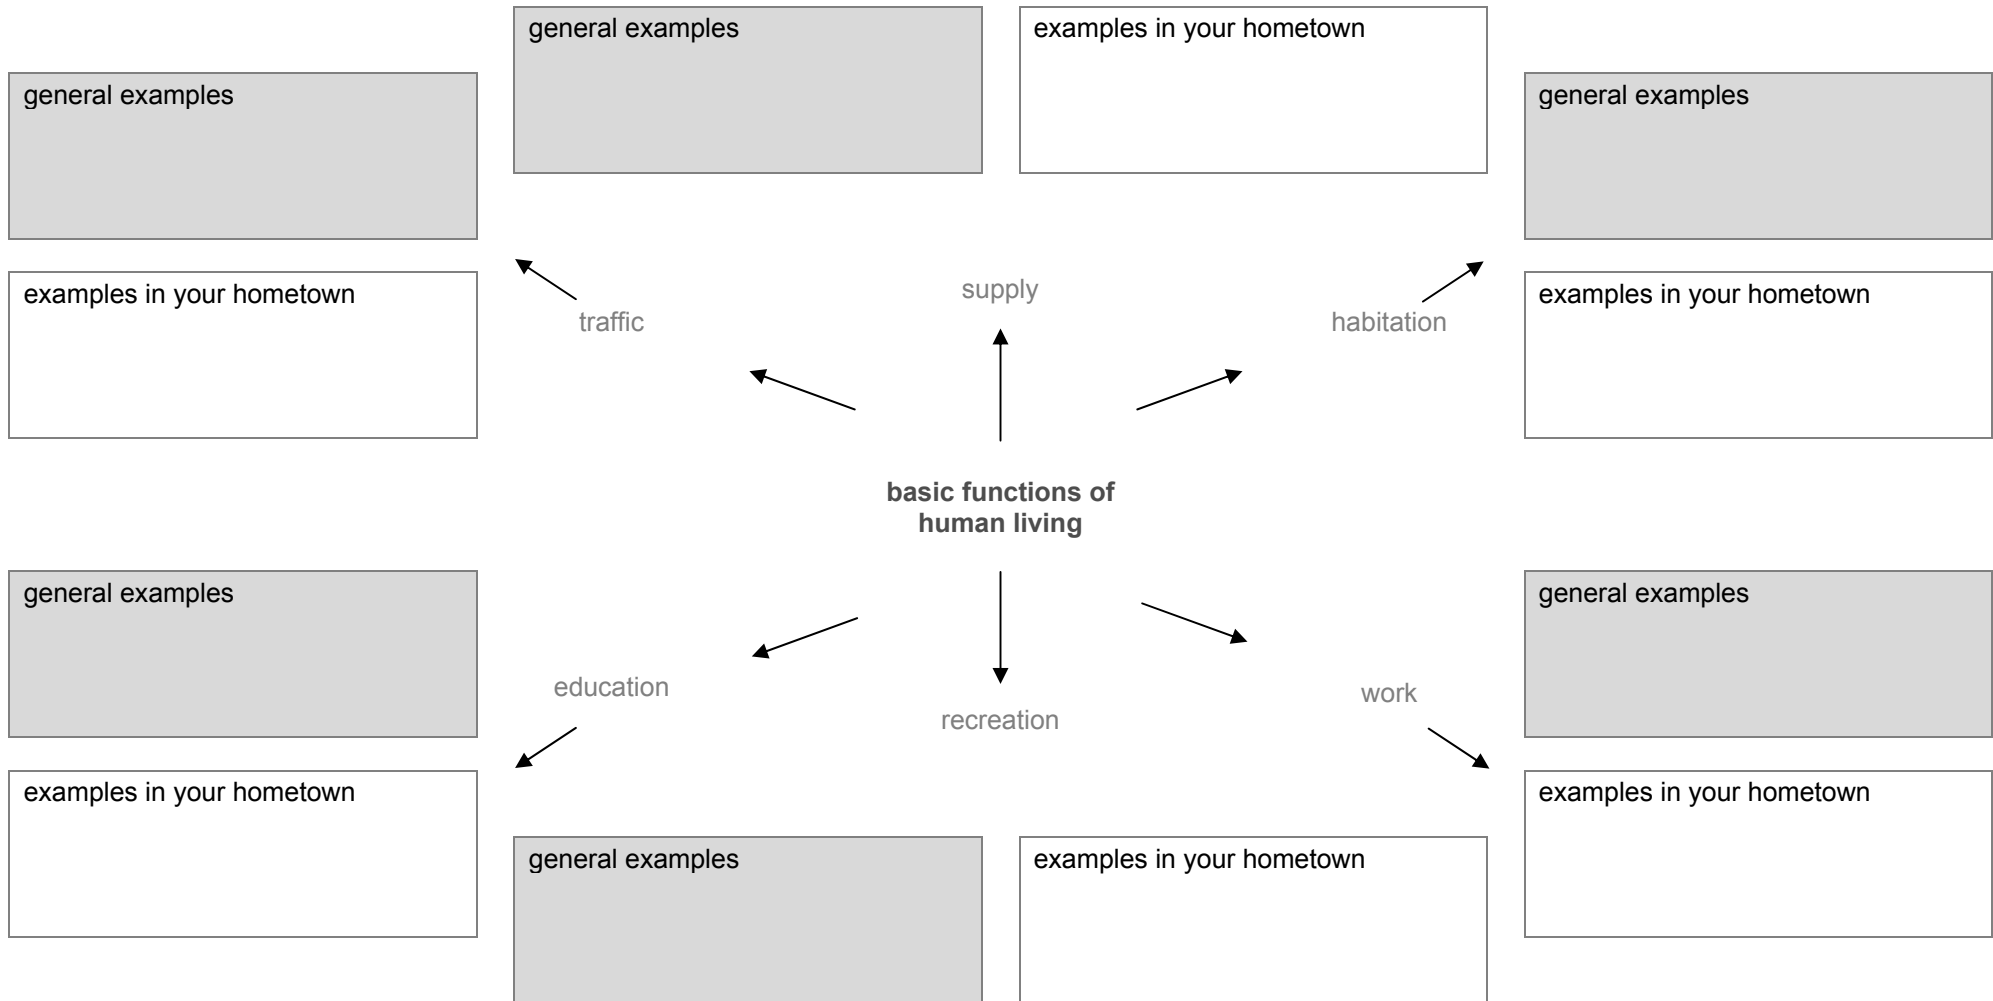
general examples

examples in your hometown

general examples

general examples

examples in your hometown

traffic

supply

habitation

examples in your hometown

basic functions of human living

general examples

general examples

education

recreation

work

examples in your hometown

examples in your hometown

general examples

examples in your hometown